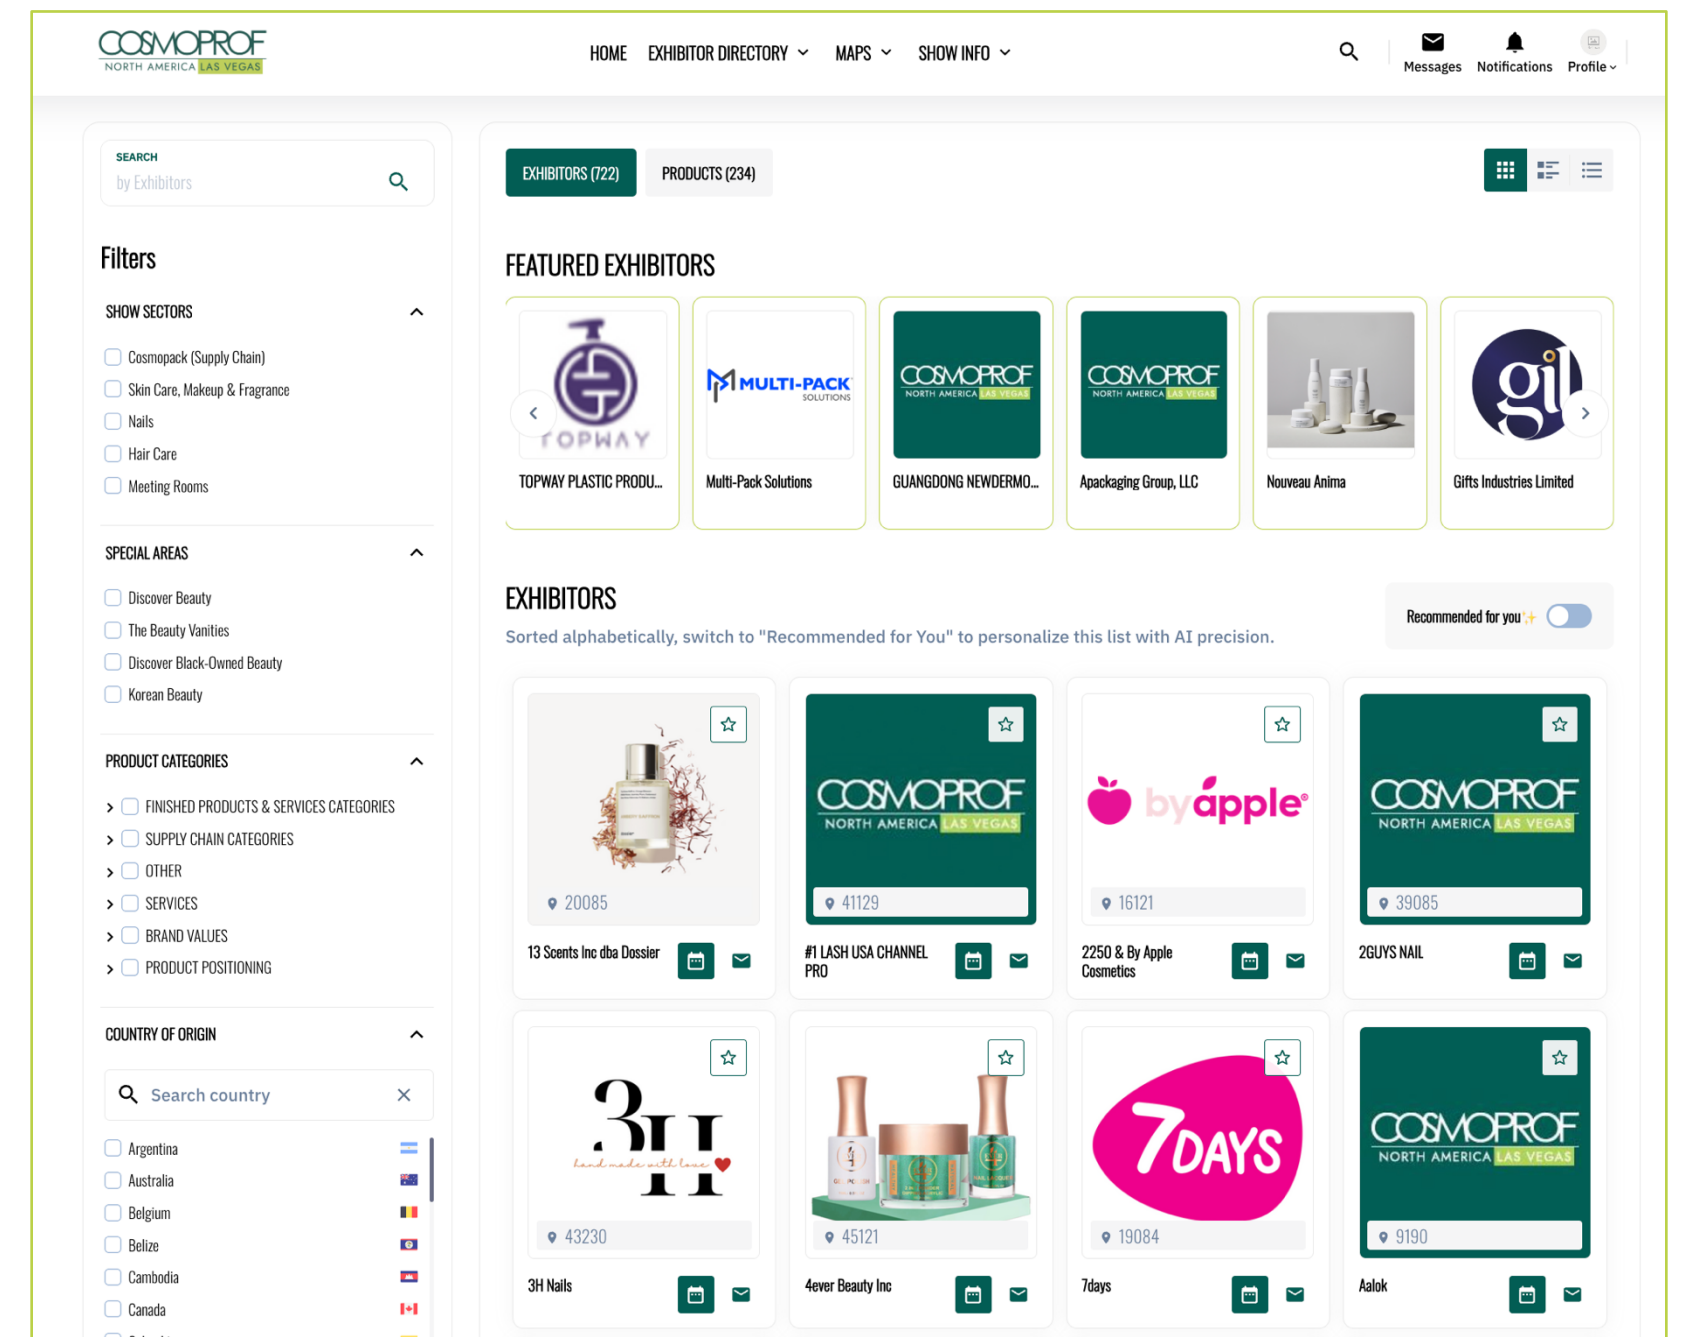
COSMOPROF NORTH AMERICA LAS VEGAS

HOME EXHIBITOR DIRECTORY MAPS SHOW INFO

Messages Notifications Profile

SEARCH
by Exhibitors

Filters

SHOW SECTORS

Cosmopack (Supply Chain)
Skin Care, Makeup & Fragrance
Nails
Hair Care
Meeting Rooms

SPECIAL AREAS

Discover Beauty
The Beauty Vanities
Discover Black-Owned Beauty
Korean Beauty

PRODUCT CATEGORIES

FINISHED PRODUCTS & SERVICES CATEGORIES
SUPPLY CHAIN CATEGORIES
OTHER
SERVICES
BRAND VALUES
PRODUCT POSITIONING

COUNTRY OF ORIGIN

Search country

Argentina
Australia
Belgium
Belize
Cambodia
Canada

EXHIBITORS (722) PRODUCTS (234)

FEATURED EXHIBITORS

TOPWAY
TOPWAY PLASTIC PRODU...

MULTI-PACK SOLUTIONS
Multi-Pack Solutions

COSMOPROF NORTH AMERICA LAS VEGAS
GUANGDONG NEWDERMO...

COSMOPROF NORTH AMERICA LAS VEGAS
Apackaging Group, LLC

Nouveau Anima

gil
Gifts Industries Limited

EXHIBITORS

Recommended for you

Sorted alphabetically, switch to "Recommended for You" to personalize this list with AI precision.

20085
13 Scents Inc dba Dossier

COSMOPROF NORTH AMERICA LAS VEGAS
41129
#1 LASH USA CHANNEL PRO

byapple
16121
2250 & By Apple Cosmetics

COSMOPROF NORTH AMERICA LAS VEGAS
39085
2GUYS NAIL

3H
hand made with love
43230
3H Nails

45121
4ever Beauty Inc

7DAYS
19084
7days

COSMOPROF NORTH AMERICA LAS VEGAS
9190
Aalok